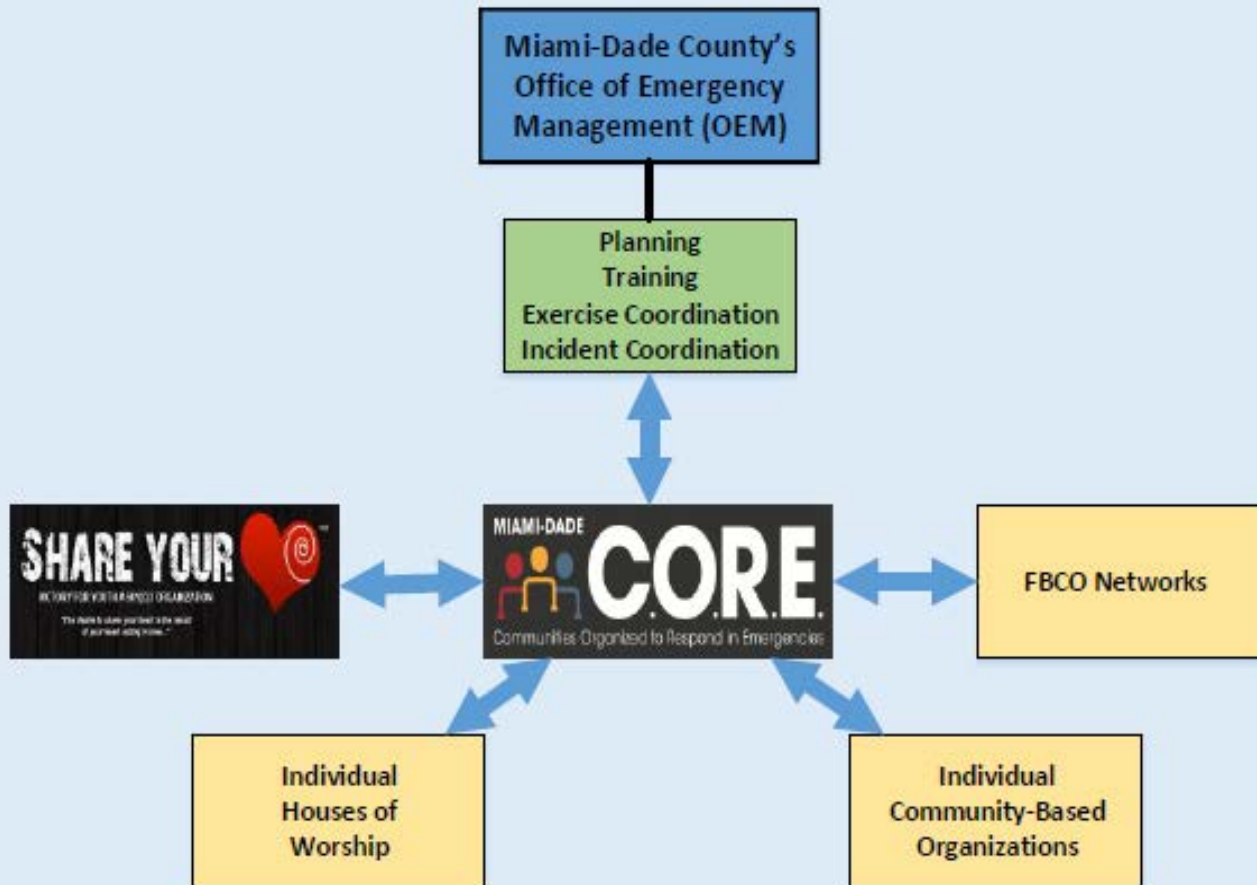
Miami-Dade County's Office of Emergency Management (OEM)

Planning
Training
Exercise Coordination
Incident Coordination

SHARE YOUR
VICTORY FOR YOUTH A FBCO ORGANIZATION
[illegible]

MIAMI-DADE
C.O.R.E.
Communities Organized to Respond in Emergencies

FBCO Networks

Individual Houses of Worship

Individual Community-Based Organizations